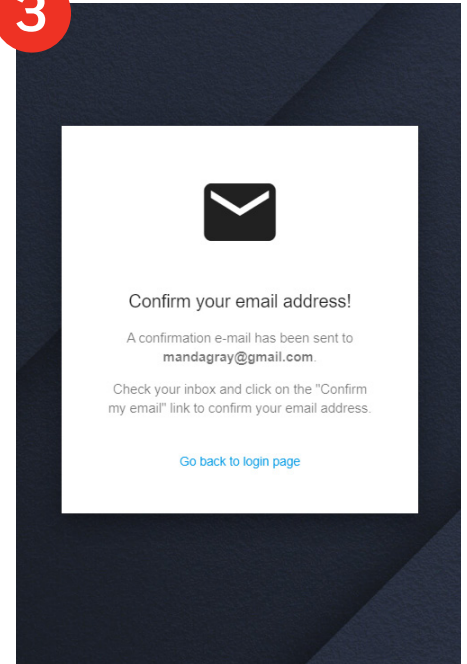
3

Confirm your email address!

A confirmation e-mail has been sent to **mandagray@gmail.com**.

Check your inbox and click on the "Confirm my email" link to confirm your email address.

Go back to login page